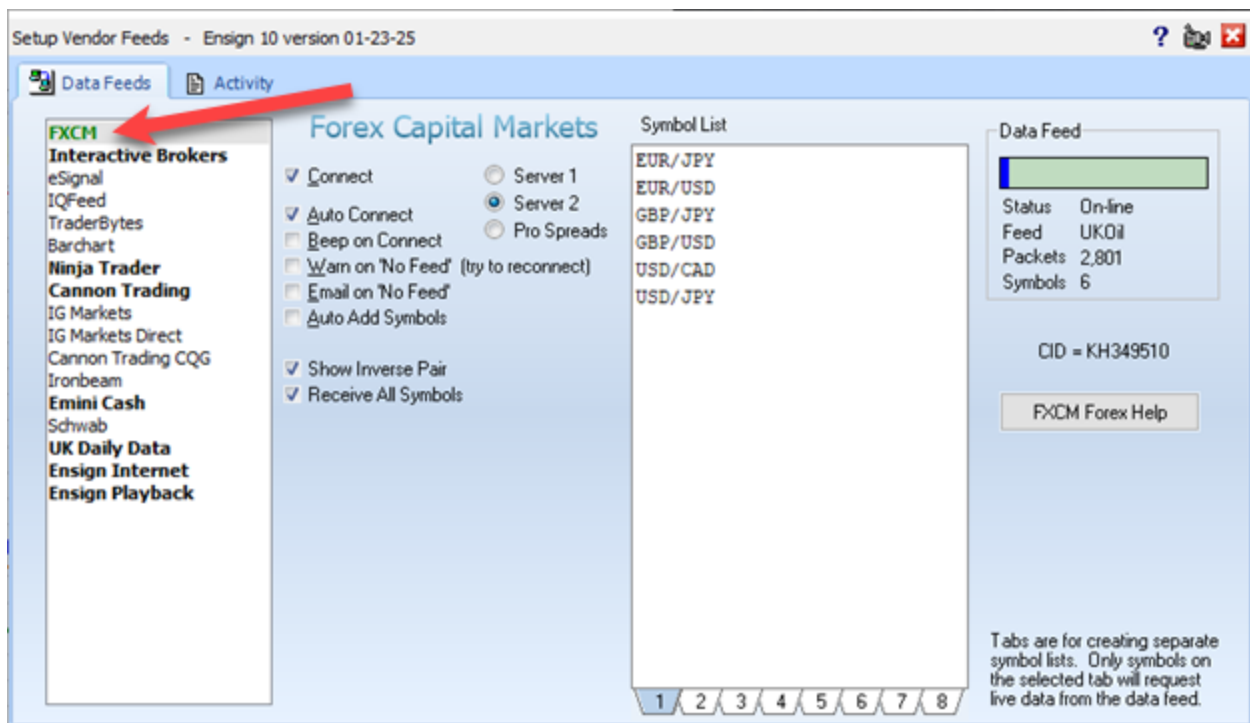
Setup Vendor Feeds - Ensign 10 version 01-23-25

Data Feeds
Activity

FXCM
Interactive Brokers
eSignal
IQFeed
TraderBytes
Barchart
Ninja Trader
Cannon Trading
IG Markets
IG Markets Direct
Cannon Trading CQG
Ironbeam
Emini Cash
Schwab
UK Daily Data
Ensign Internet
Ensign Playback

Forex Capital Markets

Connect
Auto Connect
Beep on Connect
Warn on 'No Feed' (try to reconnect)
Email on 'No Feed'
Auto Add Symbols

Server 1
Server 2
Pro Spreads

Show Inverse Pair
Receive All Symbols

Symbol List
EUR/JPY
EUR/USD
GBP/JPY
GBP/USD
USD/CAD
USD/JPY

1 2 3 4 5 6 7 8

Data Feed
Status On-line
Feed UKOil
Packets 2,801
Symbols 6

CID = KH349510

FXCM Forex Help

Tabs are for creating separate symbol lists. Only symbols on the selected tab will request live data from the data feed.